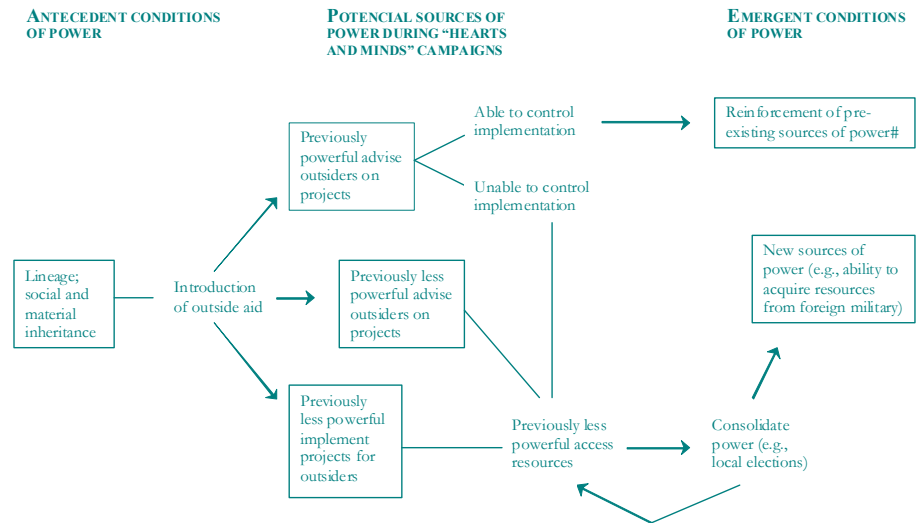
ANTECEDENT CONDITIONS OF POWER

POTENCIAL SOURCES OF POWER DURING "HEARTS AND MINDS" CAMPAIGNS

EMERGENT CONDITIONS OF POWER

Lineage; social and material inheritance

Introduction of outside aid

Previously powerful advise outsiders on projects

Able to control implementation

Unable to control implementation

Reinforcement of pre-existing sources of power#

Previously less powerful advise outsiders on projects

Previously less powerful implement projects for outsiders

Previously less powerful access resources

Consolidate power (e.g., local elections)

New sources of power (e.g., ability to acquire resources from foreign military)